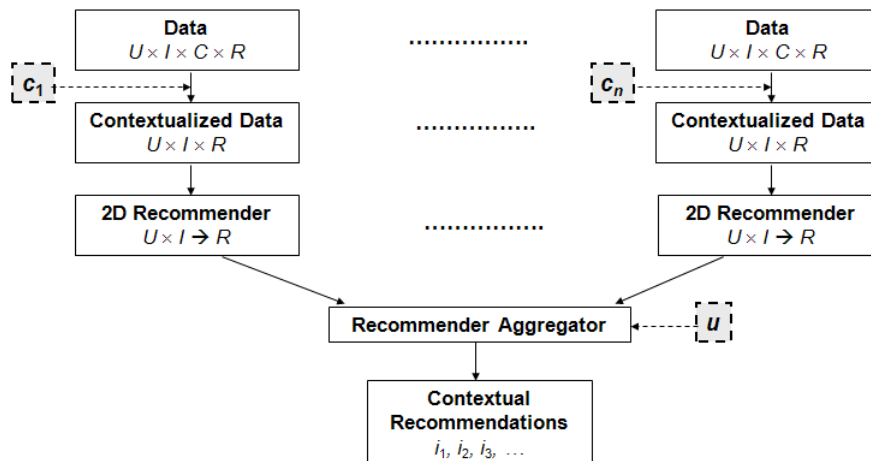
Data
$U \times I \times C \times R$

$c_1$

Contextualized Data
$U \times I \times R$

2D Recommender
$U \times I \rightarrow R$

..............

..............

..............

Data
$U \times I \times C \times R$

$c_n$

Contextualized Data
$U \times I \times R$

2D Recommender
$U \times I \rightarrow R$

Recommender Aggregator

$u$

Contextual Recommendations
$i_1, i_2, i_3, \ldots$